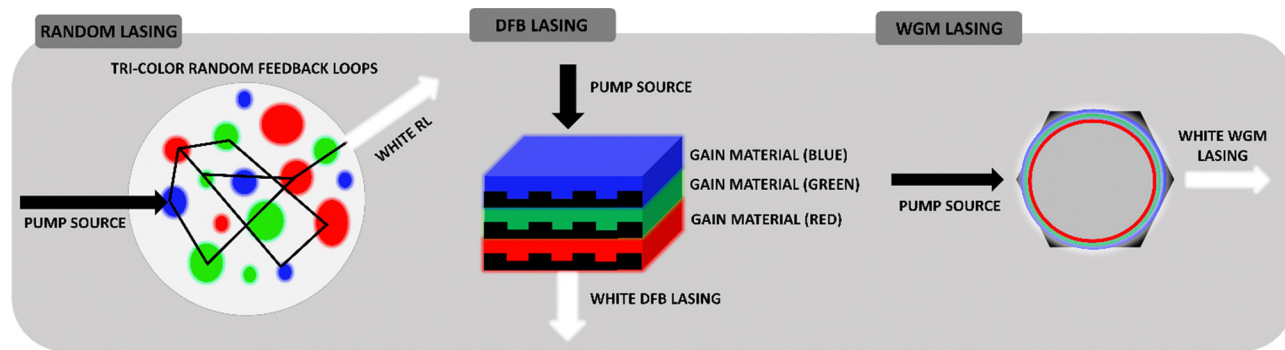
RANDOM LASING

TRI-COLOR RANDOM FEEDBACK LOOPS

WHITE RL

PUMP SOURCE

DFB LASING

PUMP SOURCE

GAIN MATERIAL (BLUE)

GAIN MATERIAL (GREEN)

GAIN MATERIAL (RED)

WHITE DFB LASING

WGM LASING

PUMP SOURCE

WHITE WGM LASING